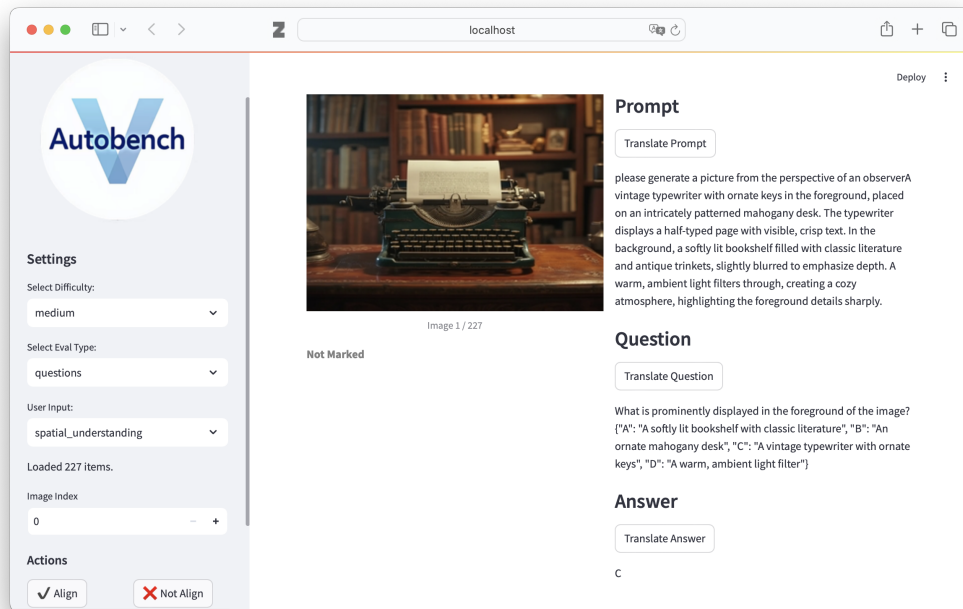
localhost

Deploy

Autobench

Settings

Select Difficulty:

medium

Select Eval Type:

questions

User Input:

spatial_understanding

Loaded 227 items.

Image Index

0

Actions

✓ Align

✗ Not Align

Image 1 / 227

Not Marked

Prompt

Translate Prompt

please generate a picture from the perspective of an observerA vintage typewriter with ornate keys in the foreground, placed on an intricately patterned mahogany desk. The typewriter displays a half-typed page with visible, crisp text. In the background, a softly lit bookshelf filled with classic literature and antique trinkets, slightly blurred to emphasize depth. A warm, ambient light filters through, creating a cozy atmosphere, highlighting the foreground details sharply.

Question

Translate Question

What is prominently displayed in the foreground of the image? {"A": "A softly lit bookshelf with classic literature", "B": "An ornate mahogany desk", "C": "A vintage typewriter with ornate keys", "D": "A warm, ambient light filter"}

Answer

Translate Answer

C